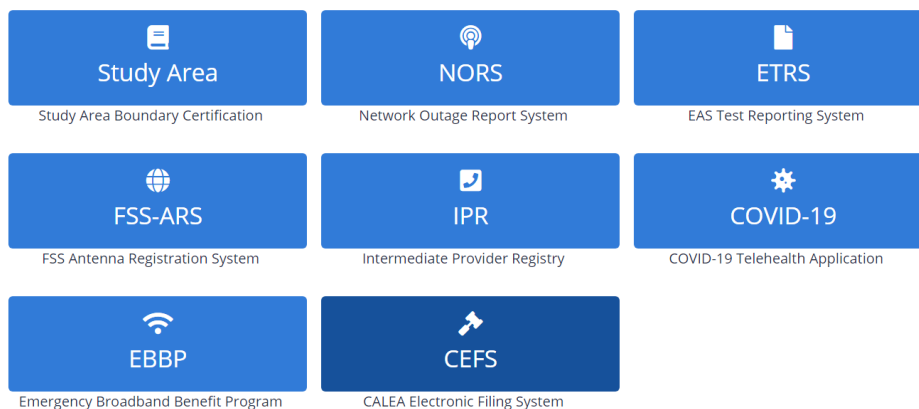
Study Area
Study Area Boundary Certification

NORS
Network Outage Report System

ETRS
EAS Test Reporting System

FSS-ARS
FSS Antenna Registration System

IPR
Intermediate Provider Registry

COVID-19
COVID-19 Telehealth Application

EBBP
Emergency Broadband Benefit Program

CEFS
CALEA Electronic Filing System